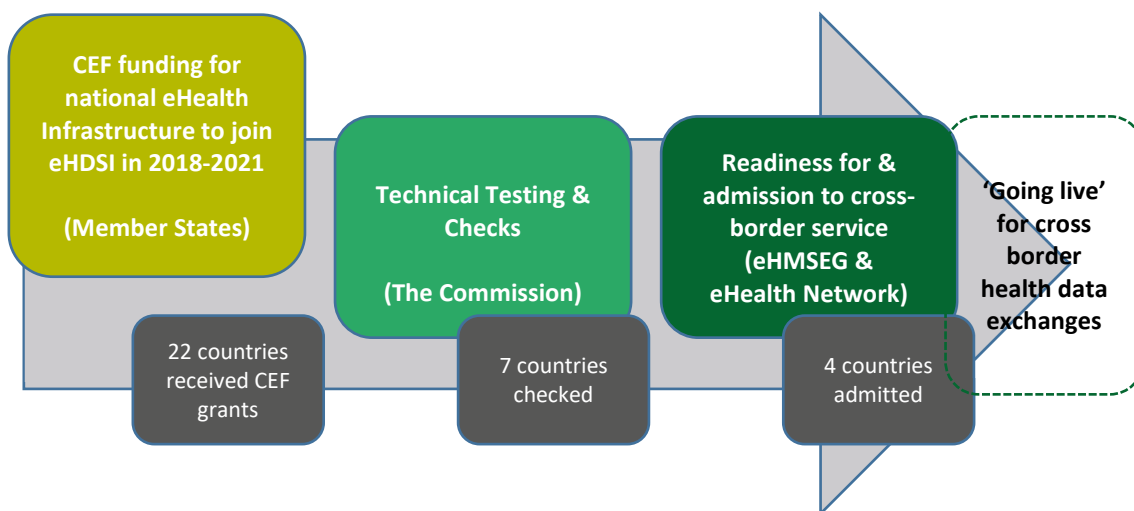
CEF funding for national eHealth Infrastructure to join eHDSI in 2018-2021

(Member States)

22 countries received CEF grants

Technical Testing & Checks

(The Commission)

7 countries checked

Readiness for & admission to cross-border service (eHMSEG & eHealth Network)

4 countries admitted

'Going live' for cross border health data exchanges